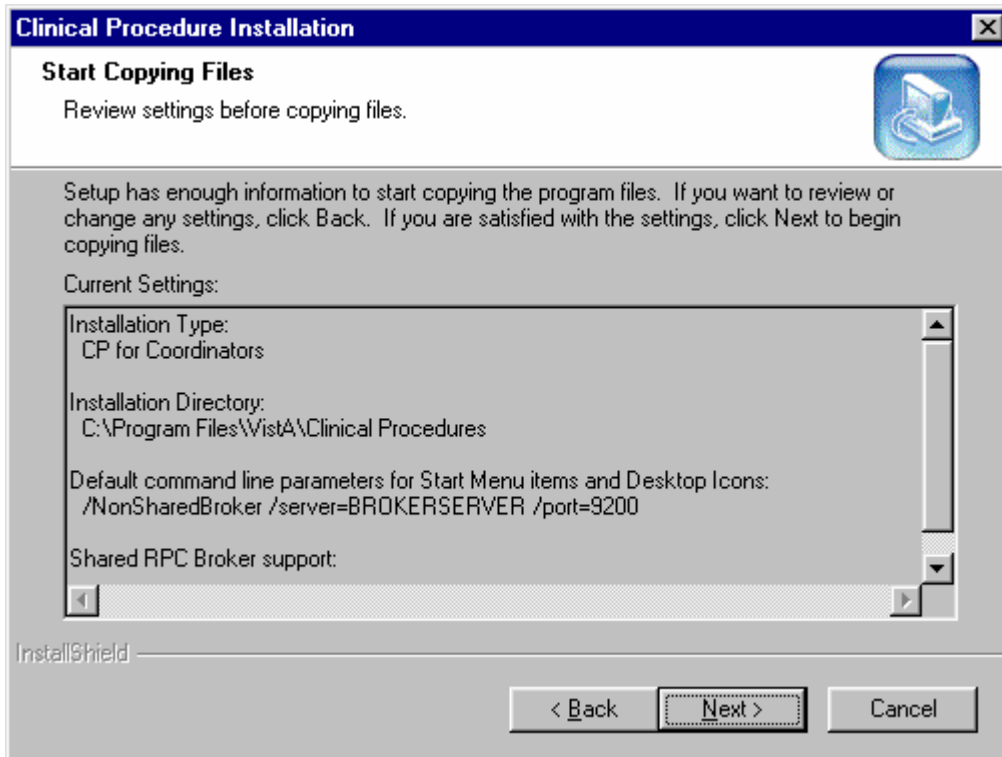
Clinical Procedure Installation

Start Copying Files

Review settings before copying files.

Setup has enough information to start copying the program files. If you want to review or change any settings, click Back. If you are satisfied with the settings, click Next to begin copying files.

Current Settings:

Installation Type:
CP for Coordinators

Installation Directory:
C:\Program Files\VistA\Clinical Procedures

Default command line parameters for Start Menu items and Desktop Icons:
/NonSharedBroker /server=BROKERSERVER /port=9200

Shared RPC Broker support:

InstallShield

< Back
Next >
Cancel